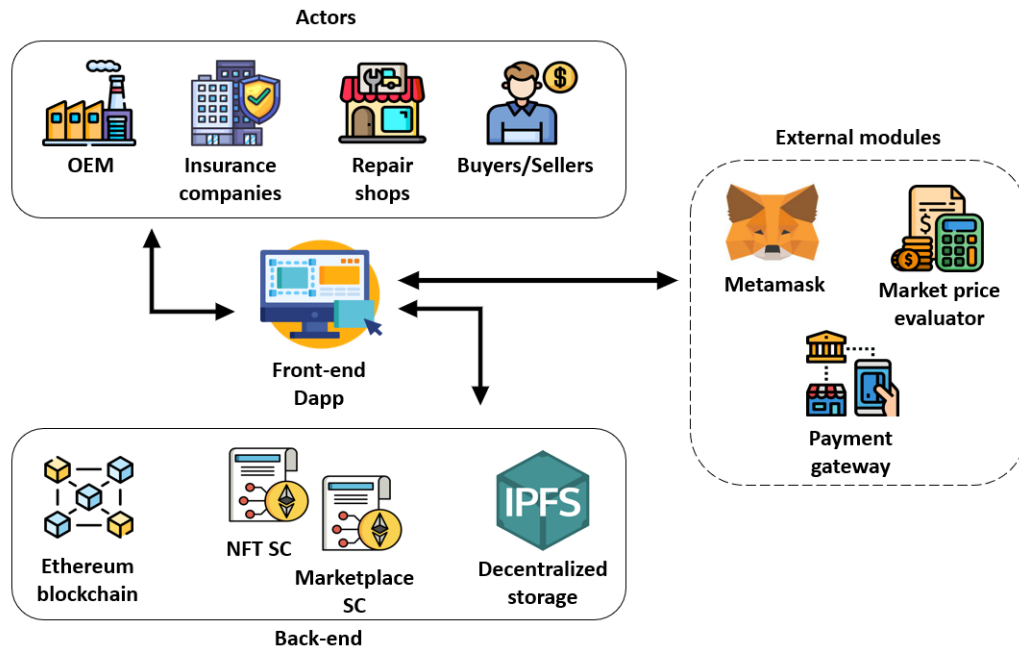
Actors

OEM

Insurance companies

Repair shops

Buyers/Sellers

External modules

Metamask

Market price evaluator

Payment gateway

Front-end Dapp

Ethereum blockchain

NFT SC

Marketplace SC

IPFS

Decentralized storage

Back-end